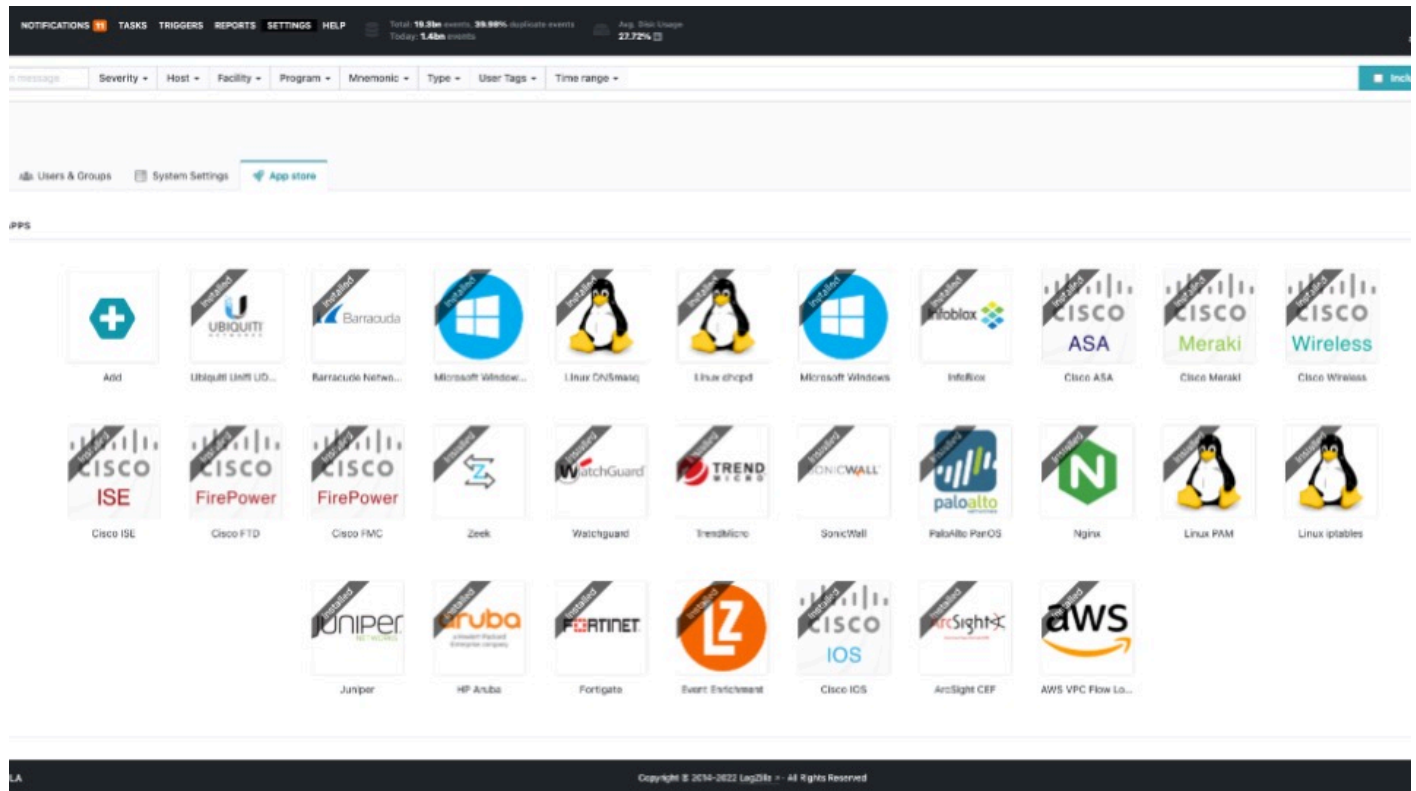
NOTIFICATIONS 11 TASKS TRIGGERS REPORTS SETTINGS HELP

Total: 19.3bn events, 39.98% duplicate events
Today: 1.4bn events

Avg. Disk Usage
27.72%

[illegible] message | Severity ▾ | Host ▾ | Facility ▾ | Program ▾ | Mnemonic ▾ | Type ▾ | User Tags ▾ | Time range ▾

Inclu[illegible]

Users & Groups | System Settings | App store

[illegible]PPS

Add

Installed UBIQUITI NETWORKS
Ubiquiti Unifi UD...

Installed Barracuda
Barracuda Netwo...

Installed
Microsoft Window...

Installed
Linux DNSmasq

Installed
Linux dhcpd

Installed
Microsoft Windows

Installed Infoblox
Infoblox

Installed CISCO ASA
Cisco ASA

Installed CISCO Meraki
Cisco Meraki

Installed CISCO Wireless
Cisco Wireless

Installed CISCO ISE
Cisco ISE

Installed CISCO FirePower
Cisco FTD

Installed CISCO FirePower
Cisco FMC

Installed
Zeek

Installed WatchGuard
Watchguard

Installed TREND MICRO
TrendMicro

Installed SONICWALL
SonicWall

Installed paloalto NETWORKS
PaloAlto PanOS

Installed
Nginx

Installed
Linux PAM

Installed
Linux iptables

Installed JUNIPER NETWORKS
Juniper

Installed aruba a Hewlett Packard Enterprise company
HP Aruba

Installed FORTINET
Fortigate

Installed LZ
Event Enrichment

Installed CISCO IOS
Cisco IOS

Installed ArcSight
ArcSight CEF

Installed aws
AWS VPC Flow Lo...

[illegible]LA

Copyright © 2014-2022 LogZilla - All Rights Reserved